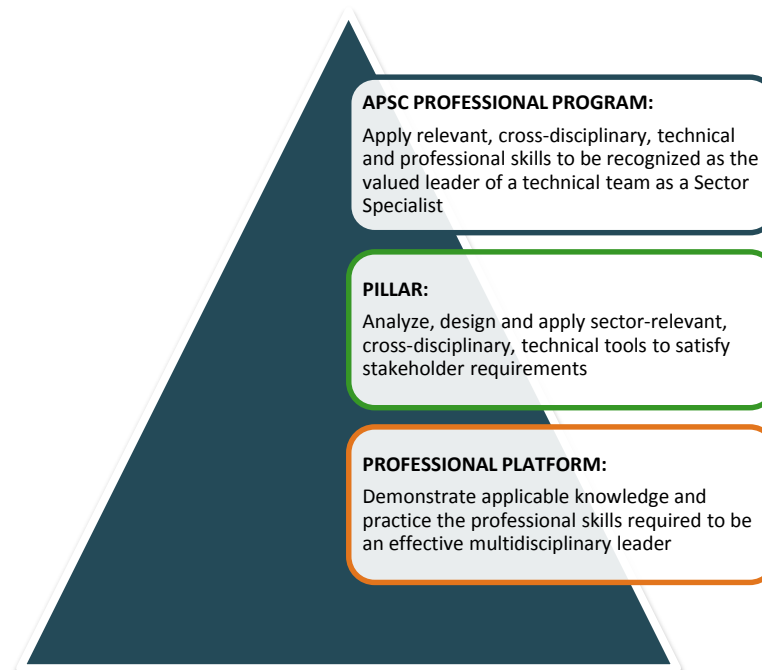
APSC PROFESSIONAL PROGRAM:

Apply relevant, cross-disciplinary, technical and professional skills to be recognized as the valued leader of a technical team as a Sector Specialist

PILLAR:

Analyze, design and apply sector-relevant, cross-disciplinary, technical tools to satisfy stakeholder requirements

PROFESSIONAL PLATFORM:

Demonstrate applicable knowledge and practice the professional skills required to be an effective multidisciplinary leader